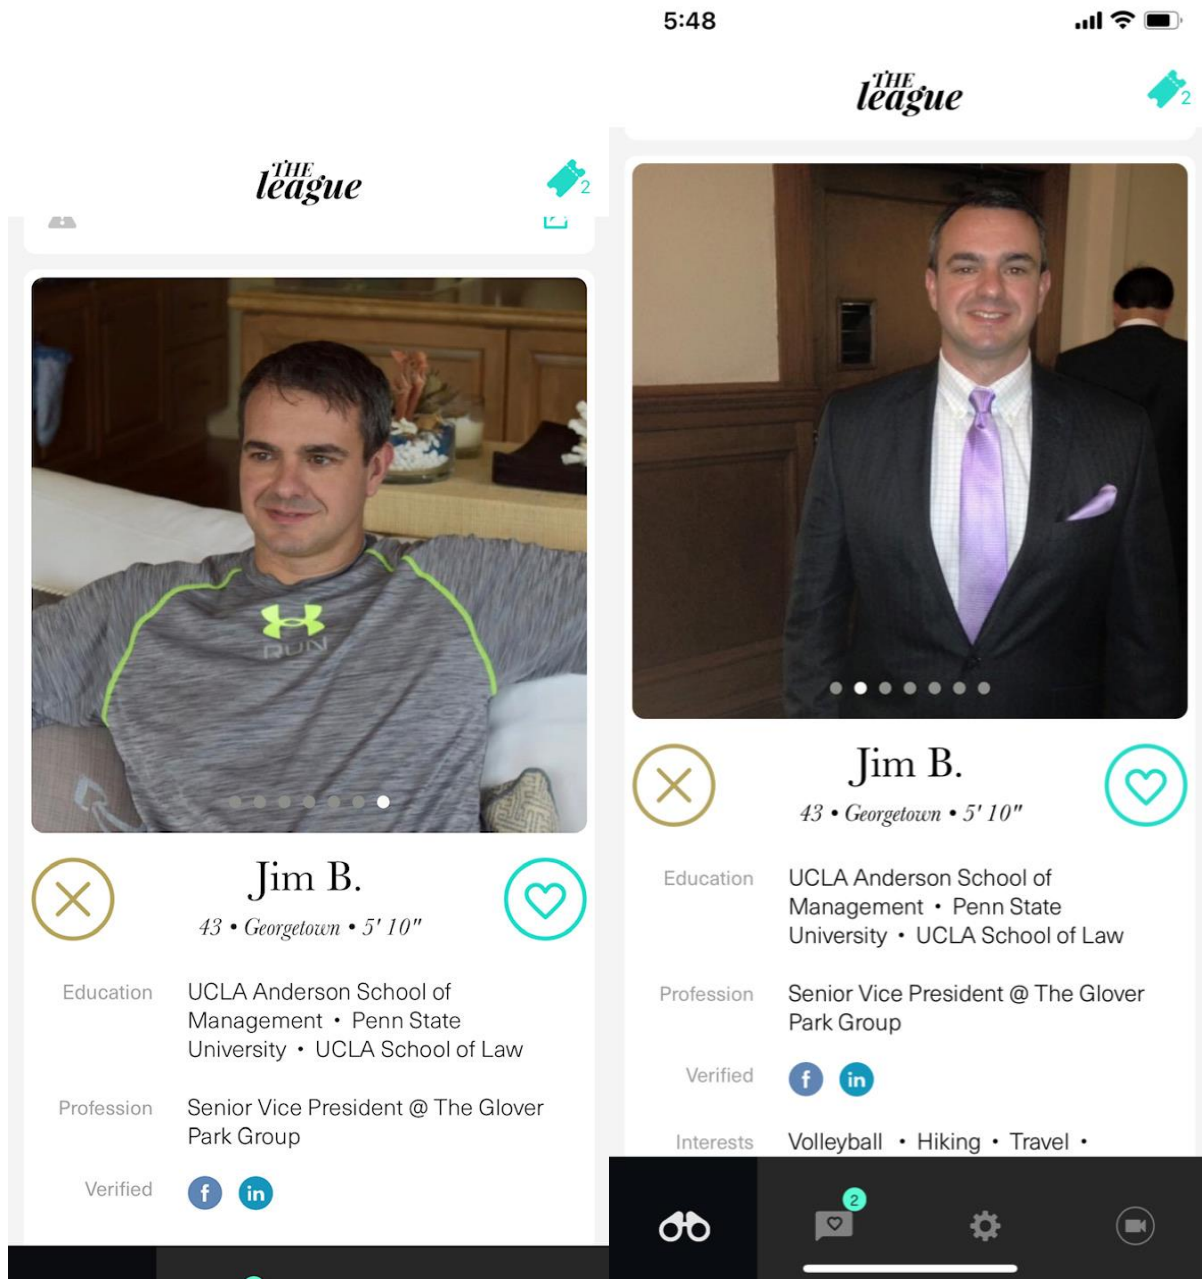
THE league

2

RUN

Jim B.

43 • Georgetown • 5' 10"

Education UCLA Anderson School of Management • Penn State University • UCLA School of Law

Profession Senior Vice President @ The Glover Park Group

Verified f in

5:48

THE league

2

Jim B.

43 • Georgetown • 5' 10"

Education UCLA Anderson School of Management • Penn State University • UCLA School of Law

Profession Senior Vice President @ The Glover Park Group

Verified f in

Interests Volleyball • Hiking • Travel •

2